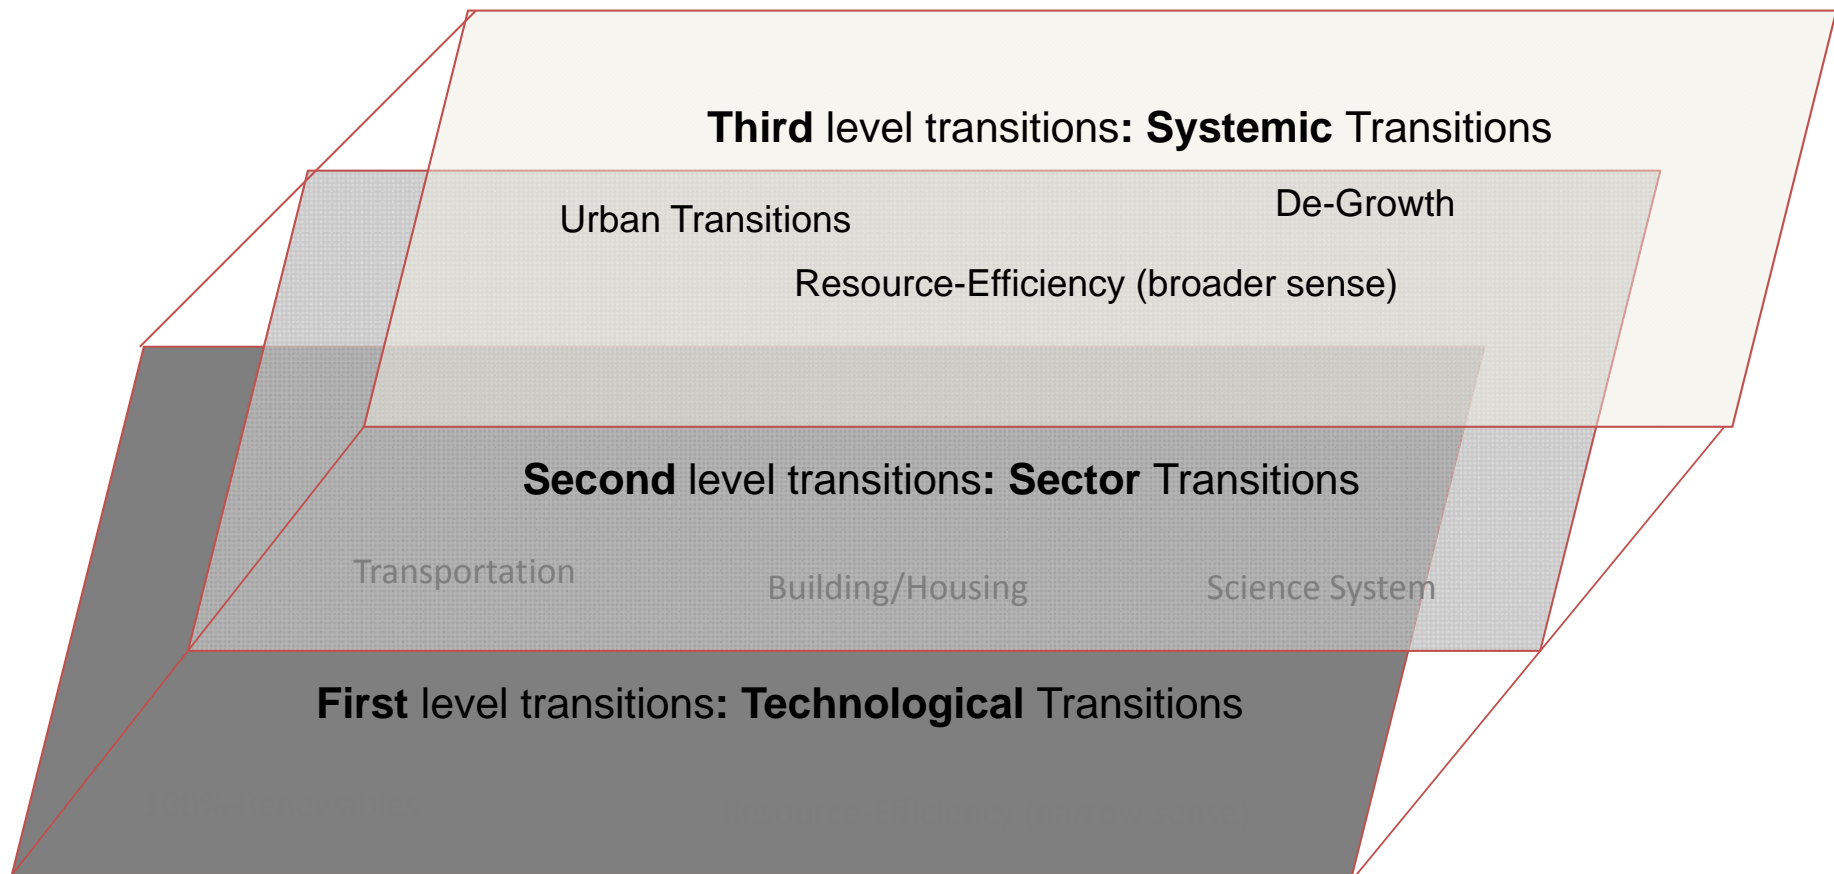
Third level transitions: Systemic Transitions

Urban Transitions

De-Growth

Resource-Efficiency (broader sense)

Second level transitions: Sector Transitions

Transportation

Building/Housing

Science System

First level transitions: Technological Transitions

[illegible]

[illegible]